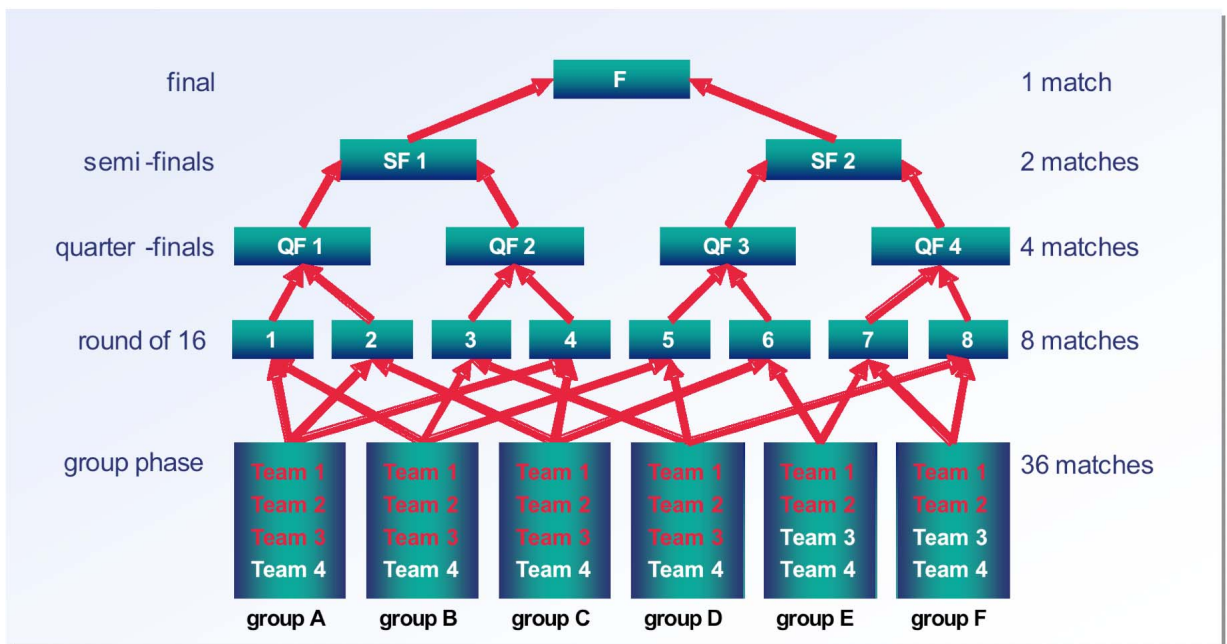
final

F

1 match

semi -finals

SF 1

SF 2

2 matches

quarter -finals

QF 1

QF 2

QF 3

QF 4

4 matches

round of 16

1

2

3

4

5

6

7

8

8 matches

group phase

36 matches

Team 1
Team 2
Team 3
Team 4

group A

Team 1
Team 2
Team 3
Team 4

group B

Team 1
Team 2
Team 3
Team 4

group C

Team 1
Team 2
Team 3
Team 4

group D

Team 1
Team 2
Team 3
Team 4

group E

Team 1
Team 2
Team 3
Team 4

group F